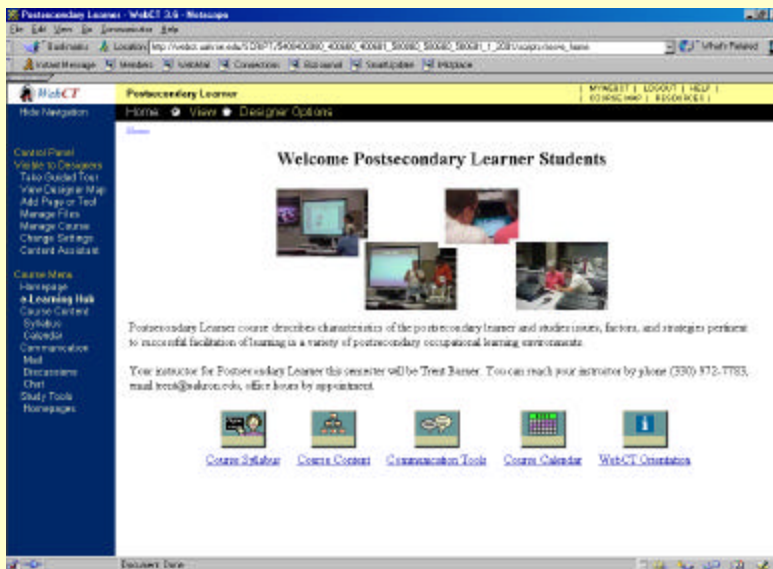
Postsecondary Learner - WebCT 3.6 - Netscape

File Edit View Go Communicator Help

Bookmarks Location: http://webct.uakron.edu/SCRIPT/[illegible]/scripts/serve_home

What's Related

Instant Message WebMail Contact People Yellow Pages Download Find Sites Channels

WebCT

Postsecondary Learner

MYWEBCT | LOGOUT | HELP | COURSE MAP | RESOURCES |

Hide Navigation

Home View Designer Options

Home

Control Panel
Visible to Designers
Take Guided Tour
View Designer Map
Add Page or Tool
Manage Files
Manage Course
Change Settings
Content Assistant

Course Menu
Homepage
e-Learning Hub
Course Content
Syllabus
Calendar
Communication
Mail
Discussions
Chat
Study Tools
Homepages

Welcome Postsecondary Learner Students

Postsecondary Learner course describes characteristics of the postsecondary learner and studies issues, factors, and strategies pertinent to successful facilitation of learning in a variety of postsecondary occupational learning environments.

Your instructor for Postsecondary Learner this semester will be Trent Barner. You can reach your instructor by phone (330) 972-7783, email trent@uakron.edu, office hours by appointment.

Course Syllabus Course Content Communication Tools Course Calendar WebCT Orientation

Document: Done